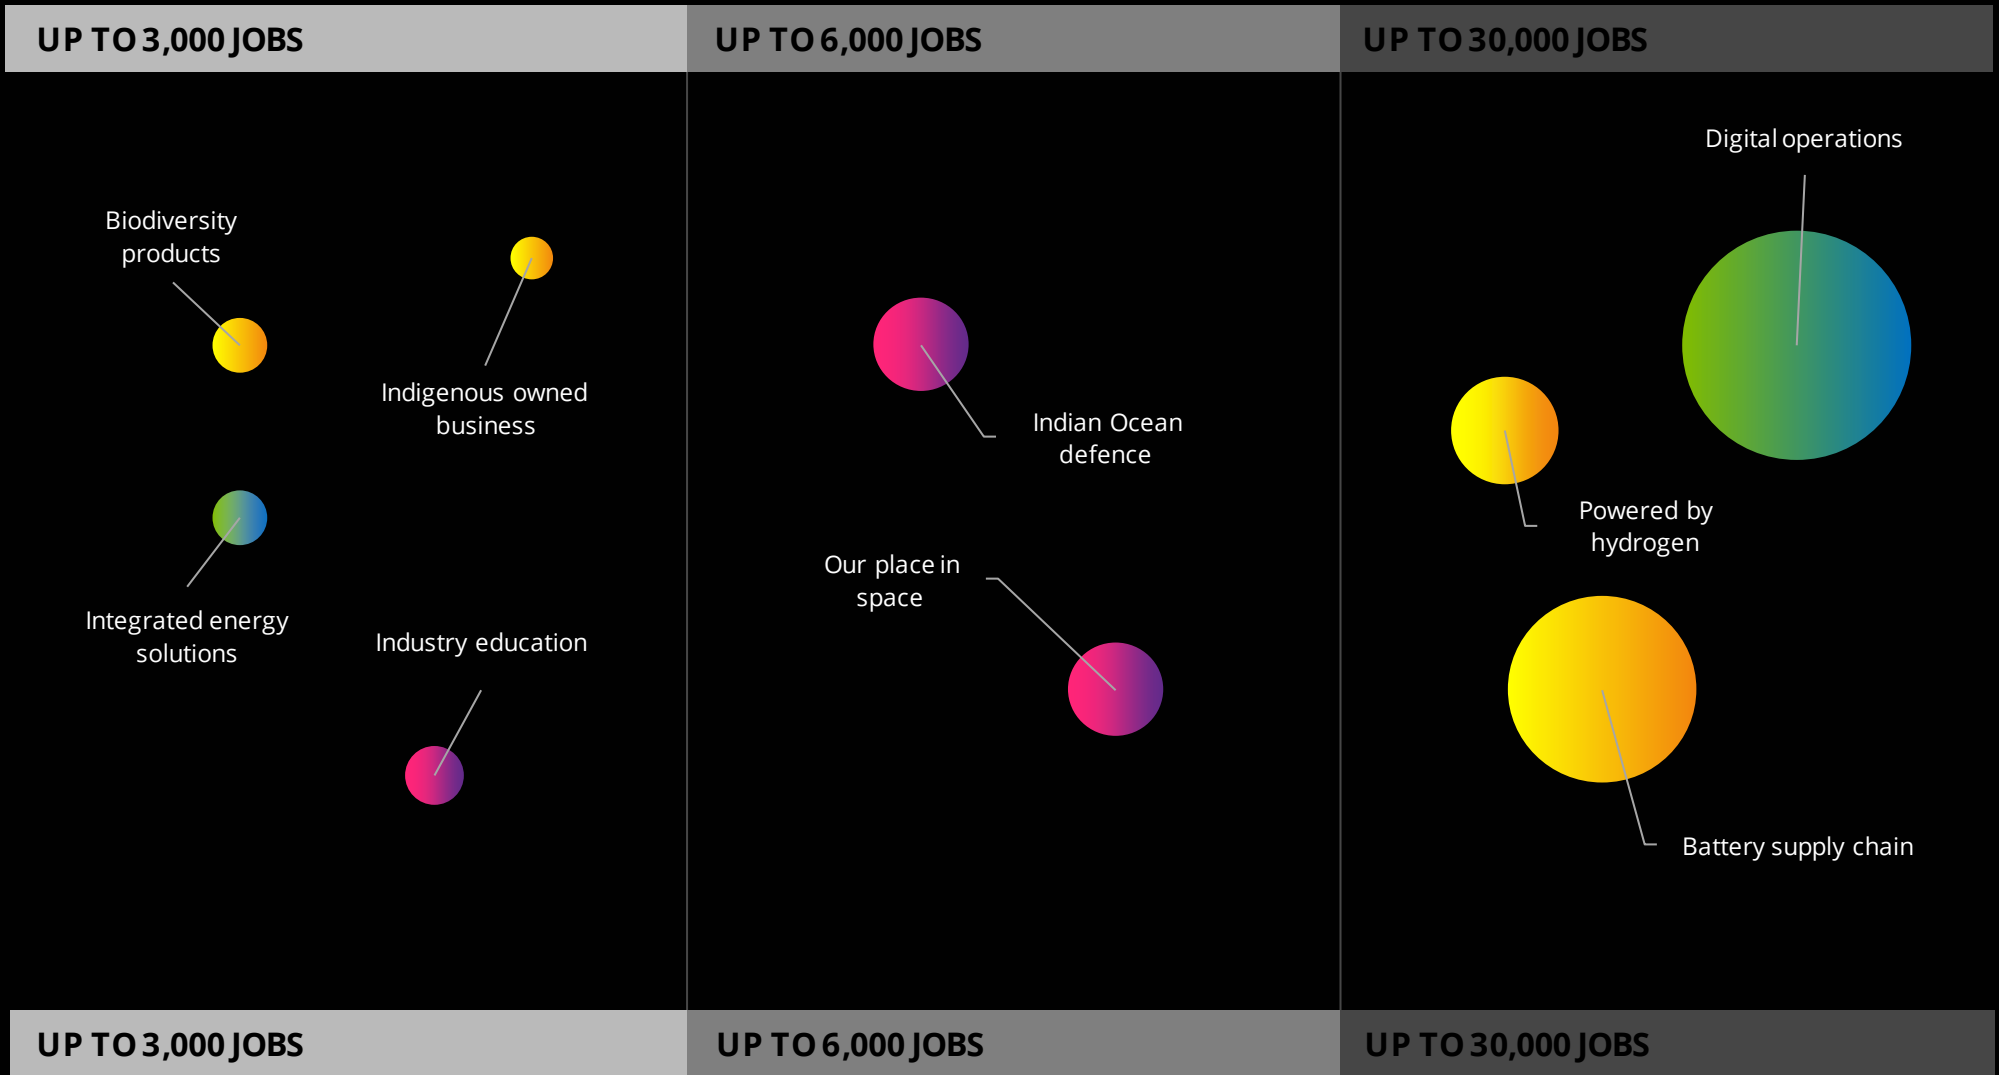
UP TO 3,000 JOBS

Biodiversity products

Indigenous owned business

Integrated energy solutions

Industry education

UP TO 6,000 JOBS

Indian Ocean defence

Our place in space

UP TO 30,000 JOBS

Digital operations

Powered by hydrogen

Battery supply chain

UP TO 3,000 JOBS

UP TO 6,000 JOBS

UP TO 30,000 JOBS